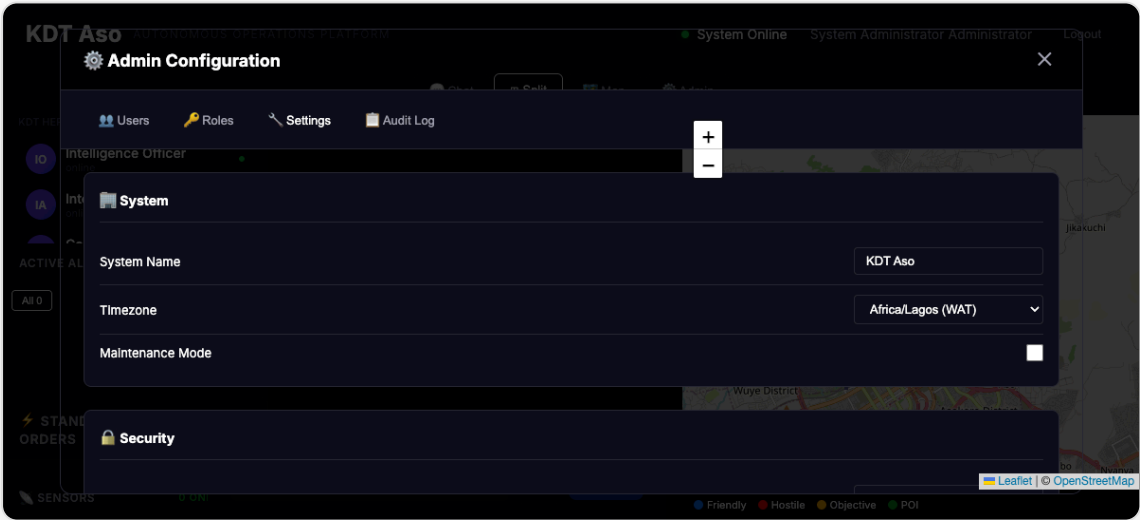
KDT Aso AUTONOMOUS OPERATIONS PLATFORM

System Online System Administrator Administrator Logout

⚙️ Admin Configuration

×

Chat Split Map Admin

👥 Users 🔑 Roles 🔧 Settings 📋 Audit Log

+
−

Intelligence Officer

IO

IA

ACTIVE AL

All 0

🏢 System

System Name KDT Aso

Timezone Africa/Lagos (WAT)

Maintenance Mode

🔒 Security

⚡ STAND ORDERS

SENSORS 0 ON

Jikakuchi

Wuye District

Leaflet | © OpenStreetMap

Friendly Hostile Objective POI